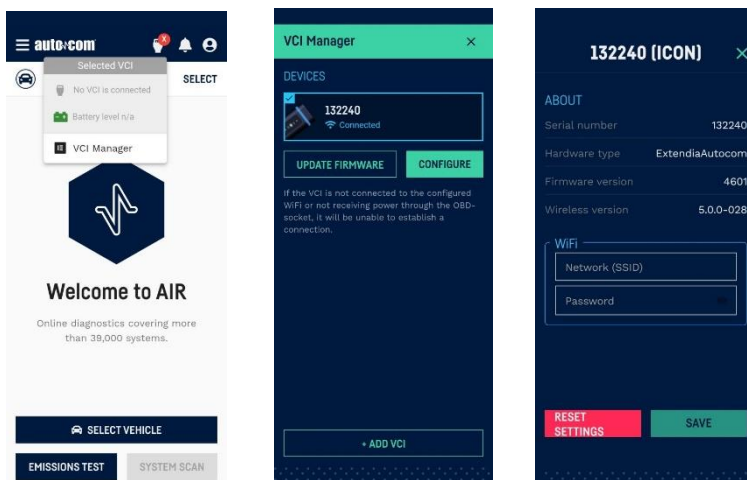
autocom

Selected VCI

No VCI is connected

Battery level n/a

VCI Manager

SELECT

Welcome to AIR

Online diagnostics covering more than 39,000 systems.

SELECT VEHICLE

EMISSIONS TEST

SYSTEM SCAN

VCI Manager ×

DEVICES

132240

Connected

UPDATE FIRMWARE

CONFIGURE

If the VCI is not connected to the configured WiFi or not receiving power through the OBD-socket, it will be unable to establish a connection.

+ ADD VCI

132240 (ICON) ×

ABOUT

| | |
|---|---|
| Serial number | 132240 |
| Hardware type | ExtendiaAutocom |
| Firmware version | 4601 |
| Wireless version | 5.0.0-028 |

WiFi

Network (SSID)

Password

RESET SETTINGS

SAVE